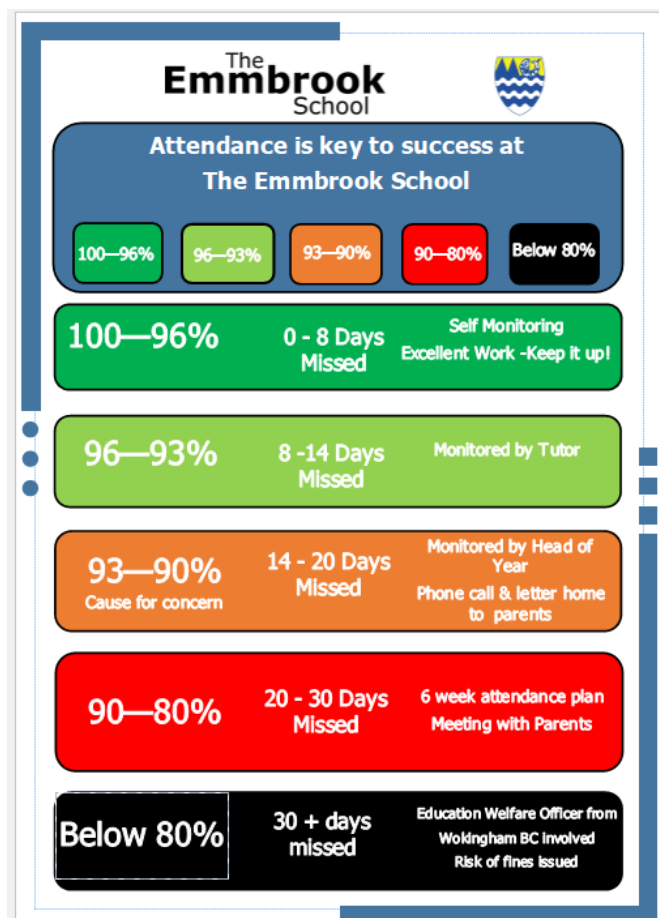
The Emmbrook School

Attendance is key to success at The Emmbrook School

100—96%

96—93%

93—90%

90—80%

Below 80%

100—96%

0 - 8 Days Missed

Self Monitoring

Excellent Work -Keep it up!

96—93%

8 -14 Days Missed

Monitored by Tutor

93—90%

Cause for concern

14 - 20 Days Missed

Monitored by Head of Year

Phone call & letter home to parents

90—80%

20 - 30 Days Missed

6 week attendance plan

Meeting with Parents

Below 80%

30 + days missed

Education Welfare Officer from Wokingham BC involved

Risk of fines issued